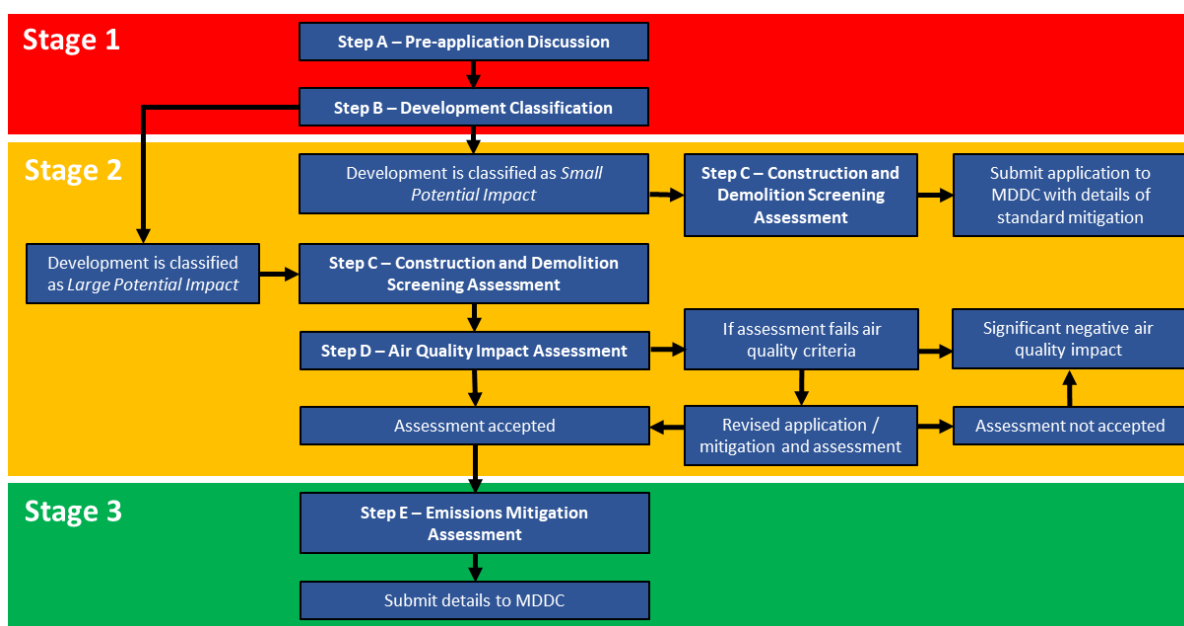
Stage 1

Step A – Pre-application Discussion

Step B – Development Classification

Stage 2

Development is classified as *Small Potential Impact*

Step C – Construction and Demolition Screening Assessment

Submit application to MDDC with details of standard mitigation

Development is classified as *Large Potential Impact*

Step C – Construction and Demolition Screening Assessment

Step D – Air Quality Impact Assessment

If assessment fails air quality criteria

Significant negative air quality impact

Assessment accepted

Revised application / mitigation and assessment

Assessment not accepted

Stage 3

Step E – Emissions Mitigation Assessment

Submit details to MDDC